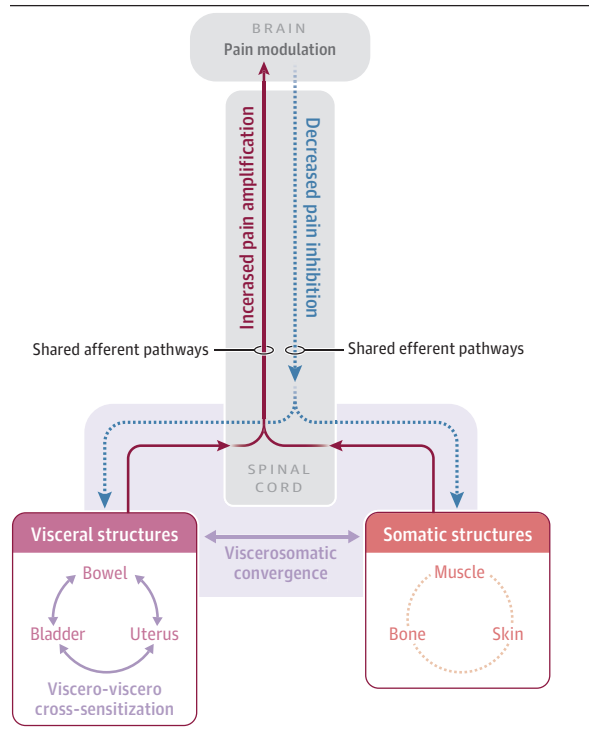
BRAIN
Pain modulation

Incerased pain amplification

Decreased pain inhibition

Shared afferent pathways

Shared efferent pathways

SPINAL CORD

Visceral structures

Viscerosomatic convergence

Somatic structures

Bowel

Bladder

Uterus

Viscero-viscero cross-sensitization

Muscle

Bone

Skin